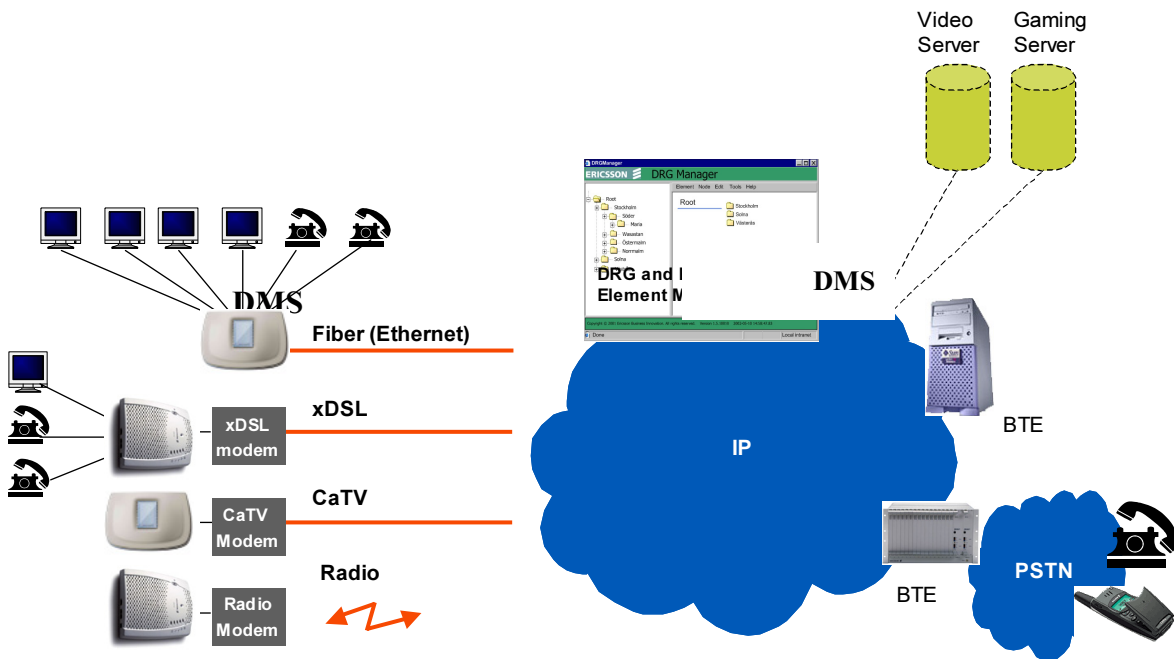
Video Server

Gaming Server

DRGManager

ERICSSON DRG Manager

Element Node Edit Tools Help

Root

Root

Stockholm

Söder

Maria

Wasastan

Östermalm

Norrmalm

Solna

Stockholm

Solna

Västerås

DRG and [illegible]
Element M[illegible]

Done

Local intranet

DMS

DMS

Fiber (Ethernet)

xDSL

xDSL modem

CaTV

CaTV Modem

Radio

Radio Modem

IP

BTE

BTE

PSTN